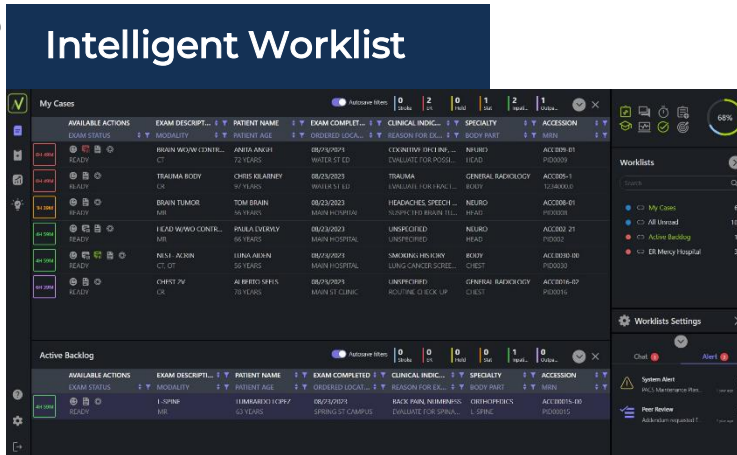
Intelligent Worklist

My Cases

Autosave filters

0 Stroke 2 ER 0 Hold 1 Stat 2 Inpati... 1 Outpa...

| AVAILABLE ACTIONS / EXAM STATUS | EXAM DESCRIPTI... / MODALITY | PATIENT NAME / PATIENT AGE | EXAM COMPLETED / ORDERED LOCA... | CLINICAL INDIC... / REASON FOR EX... | SPECIALTY / BODY PART | ACCESSION / MRN |
|---|---|---|---|---|---|---|
| READY | BRAIN W/O W CONTR... / CT | ANITA ANGH / 72 YEARS | 08/23/2023 / WATER ST ED | COGNITIVE DECLINE, ... / EVALUATE FOR POSSI... | NEURO / HEAD | ACC009-01 / PID0009 |
| READY | TRAUMA BODY / CR | CHRIS KILARNEY / 97 YEARS | 08/23/2023 / WATER ST ED | TRAUMA / EVALUATE FOR FRACT... | GENERAL RADIOLOGY / BODY | ACC005-1 / T234000.0 |
| READY | BRAIN TUMOR / MR | TOM BRAIN / 56 YEARS | 08/23/2023 / MAIN HOSPITAL | HEADACHES, SPEECH ... / SUSPECTED BRAIN TE... | NEURO / HEAD | ACC008-01 / PID0008 |
| READY | HEAD W/WO CONTR... / MR | PAULA EVERYLY / 66 YEARS | 08/23/2023 / MAIN HOSPITAL | UNSPECIFIED / UNSPECIFIED | NEURO / HEAD | ACC002-21 / PID002 |
| READY | NECK - ACRIN / CT, OT | LUNA AIDEN / 56 YEARS | 08/23/2023 / MAIN HOSPITAL | SMOKING HISTORY / LUNG CANCER SCREE... | BODY / CHEST | ACC0030-00 / PID0030 |
| READY | CHEST 2V / CR | ALBERTO SEELS / 78 YEARS | 08/23/2023 / MAIN ST CLINIC | UNSPECIFIED / ROUTINE CHECK UP | GENERAL RADIOLOGY / CHEST | ACC0016-02 / PID0016 |

Active Backlog

Autosave filters

0 Stroke 0 ER 0 Hold 1 Stat 1 Inpati... 0 Outpa...

| AVAILABLE ACTIONS / EXAM STATUS | EXAM DESCRIPTI... / MODALITY | PATIENT NAME / PATIENT AGE | EXAM COMPLETED / ORDERED LOCA... | CLINICAL INDIC... / REASON FOR EX... | SPECIALTY / BODY PART | ACCESSION / MRN |
|---|---|---|---|---|---|---|
| READY | L-SPINE / MR | LUMBARDO LOPEZ / 63 YEARS | 08/23/2023 / SPRING ST CAMPUS | BACK PAIN, NUMBNESS / EVALUATE FOR SPINA... | ORTHOPEDICS / L-SPINE | ACC00015-00 / PID00015 |

68%

Worklists

Search

My Cases
All Unread
Active Backlog
DI Mercy Hospital

Worklists Settings

Chat
Alert

System Alert
PACS Maintenance Plan...

Peer Review
Addendum requested f...